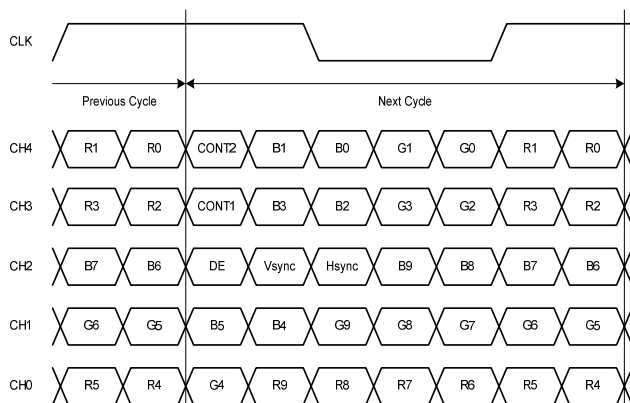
CLK

Previous Cycle

Next Cycle

CH4 R1 R0 CONT2 B1 B0 G1 G0 R1 R0

CH3 R3 R2 CONT1 B3 B2 G3 G2 R3 R2

CH2 B7 B6 DE Vsync Hsync B9 B8 B7 B6

CH1 G6 G5 B5 B4 G9 G8 G7 G6 G5

CH0 R5 R4 G4 R9 R8 R7 R6 R5 R4